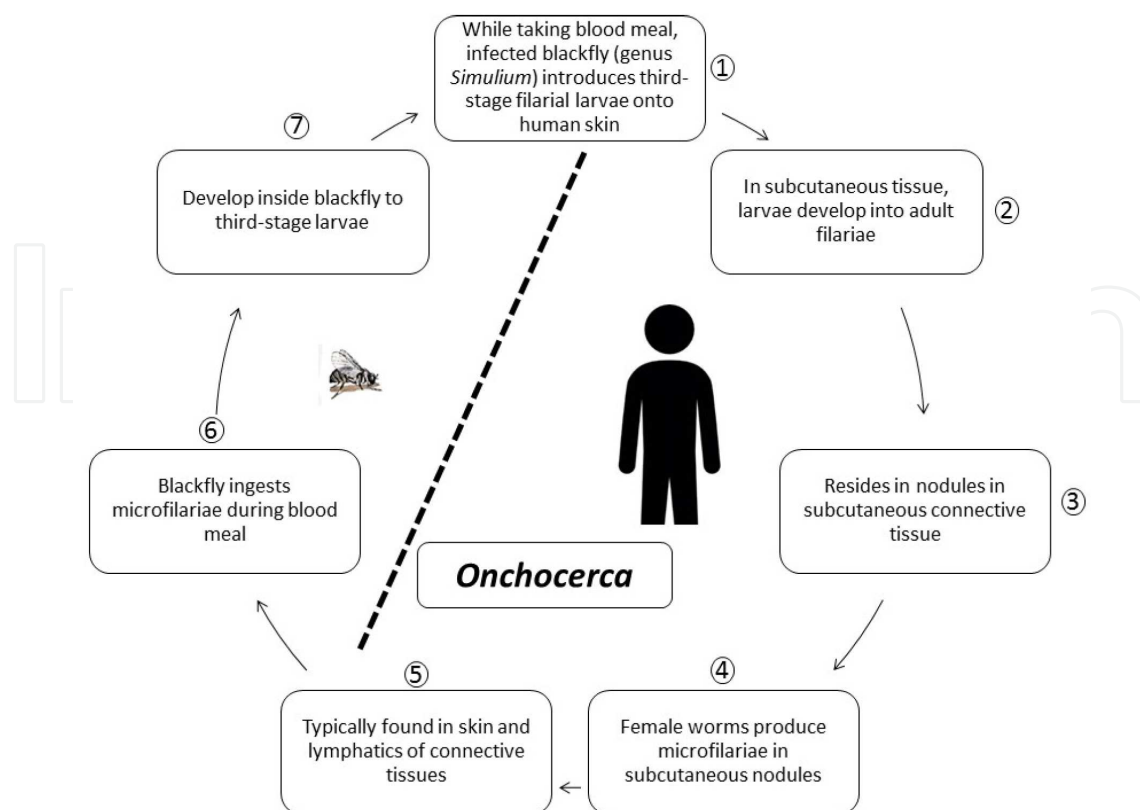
While taking blood meal, infected blackfly (genus *Simulium*) introduces third-stage filarial larvae onto human skin ①

In subcutaneous tissue, larvae develop into adult filariae ②

Resides in nodules in subcutaneous connective tissue ③

④ Female worms produce microfilariae in subcutaneous nodules

⑤ Typically found in skin and lymphatics of connective tissues

⑥ Blackfly ingests microfilariae during blood meal

⑦ Develop inside blackfly to third-stage larvae

Onchocerca